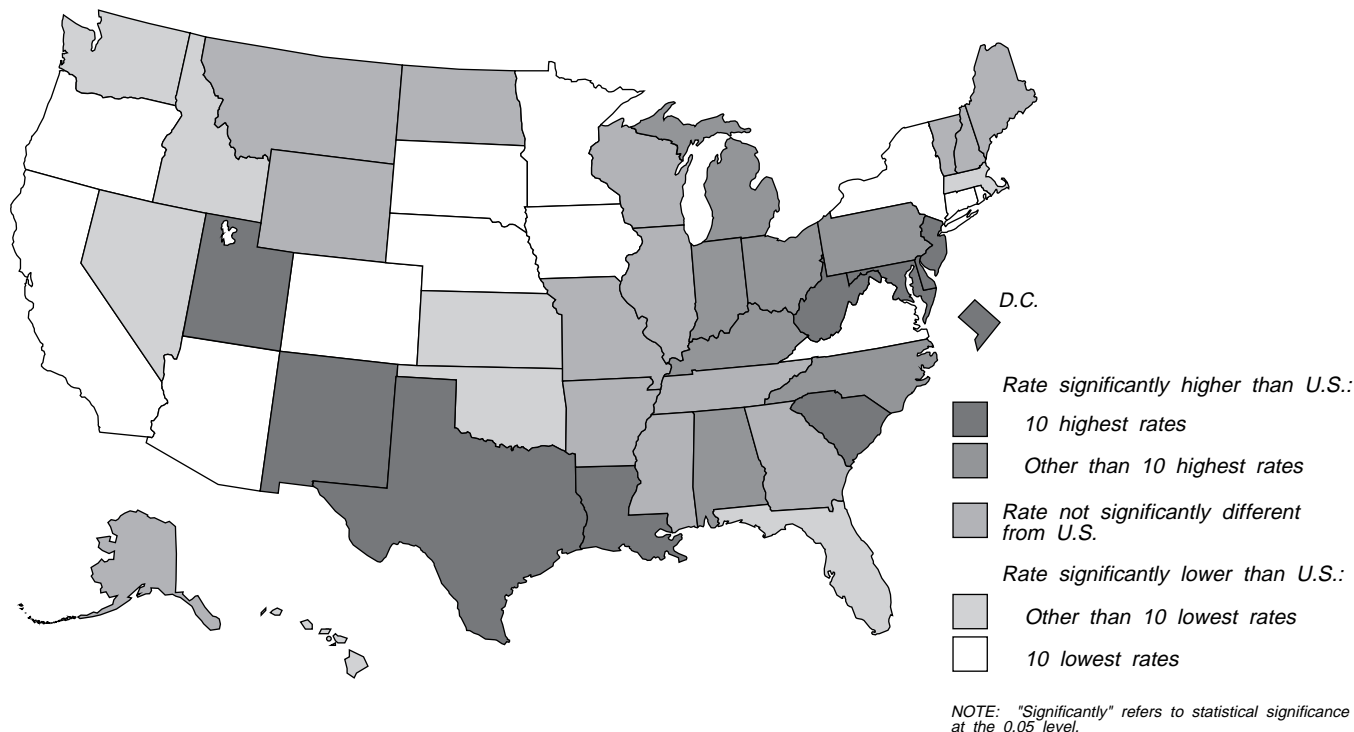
D.C.

Rate significantly higher than U.S.:

10 highest rates

Other than 10 highest rates

Rate not significantly different from U.S.

Rate significantly lower than U.S.:

Other than 10 lowest rates

10 lowest rates

NOTE: "Significantly" refers to statistical significance at the 0.05 level.